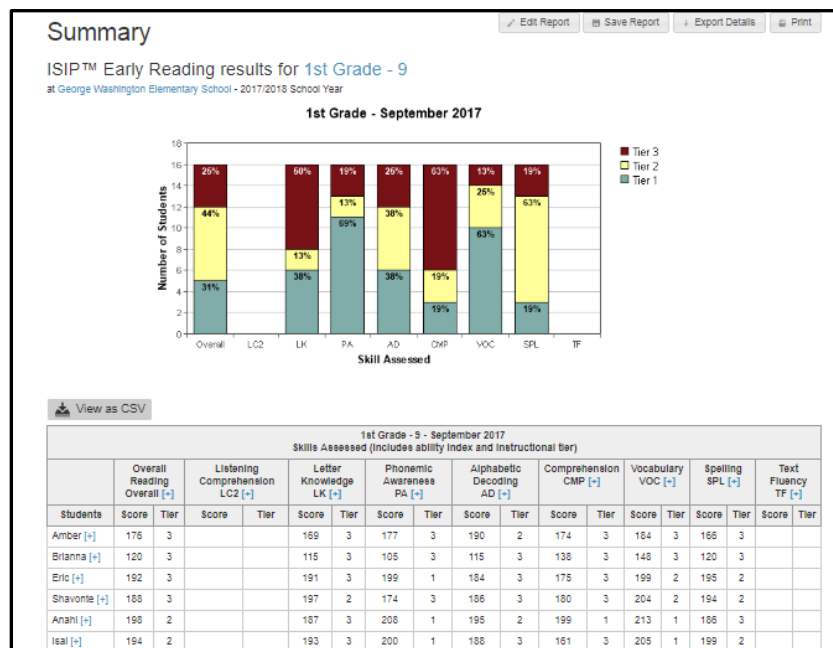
Summary

Edit Report | Save Report | Export Details | Print

ISIP™ Early Reading results for 1st Grade - 9
at George Washington Elementary School - 2017/2018 School Year

1st Grade - September 2017

Tier 3
Tier 2
Tier 1

Number of Students
18
16
14
12
10
8
6
4
2
0

Overall: 25%, 44%, 31%
LC2
LK: 50%, 13%, 38%
PA: 19%, 13%, 69%
AD: 25%, 38%, 38%
CMP: 63%, 19%, 19%
VOC: 13%, 25%, 63%
SPL: 19%, 63%, 19%
TF

Skill Assessed

View as CSV

| 1st Grade - 9 - September 2017 Skills Assessed (includes ability index and instructional tier) | | | | | | | | | | | | | | | | | | |
|---|---|---|---|---|---|---|---|---|---|---|---|---|---|---|---|---|---|---|
| | Overall Reading Overall [+] | | Listening Comprehension LC2 [+] | | Letter Knowledge LK [+] | | Phonemic Awareness PA [+] | | Alphabetic Decoding AD [+] | | Comprehension CMP [+] | | Vocabulary VOC [+] | | Spelling SPL [+] | | Text Fluency TF [+] | |
| Students | Score | Tier | Score | Tier | Score | Tier | Score | Tier | Score | Tier | Score | Tier | Score | Tier | Score | Tier | Score | Tier |
| Amber [+] | 176 | 3 | | | 169 | 3 | 177 | 3 | 190 | 2 | 174 | 3 | 184 | 3 | 166 | 3 | | |
| Brianna [+] | 120 | 3 | | | 115 | 3 | 105 | 3 | 115 | 3 | 138 | 3 | 148 | 3 | 120 | 3 | | |
| Eric [+] | 192 | 3 | | | 191 | 3 | 199 | 1 | 184 | 3 | 175 | 3 | 199 | 2 | 195 | 2 | | |
| Shavonte [+] | 188 | 3 | | | 197 | 2 | 174 | 3 | 186 | 3 | 180 | 3 | 204 | 2 | 194 | 2 | | |
| Anahi [+] | 198 | 2 | | | 187 | 3 | 208 | 1 | 195 | 2 | 199 | 1 | 213 | 1 | 186 | 3 | | |
| Isai [+] | 194 | 2 | | | 193 | 3 | 200 | 1 | 188 | 3 | 161 | 3 | 205 | 1 | 199 | 2 | | |